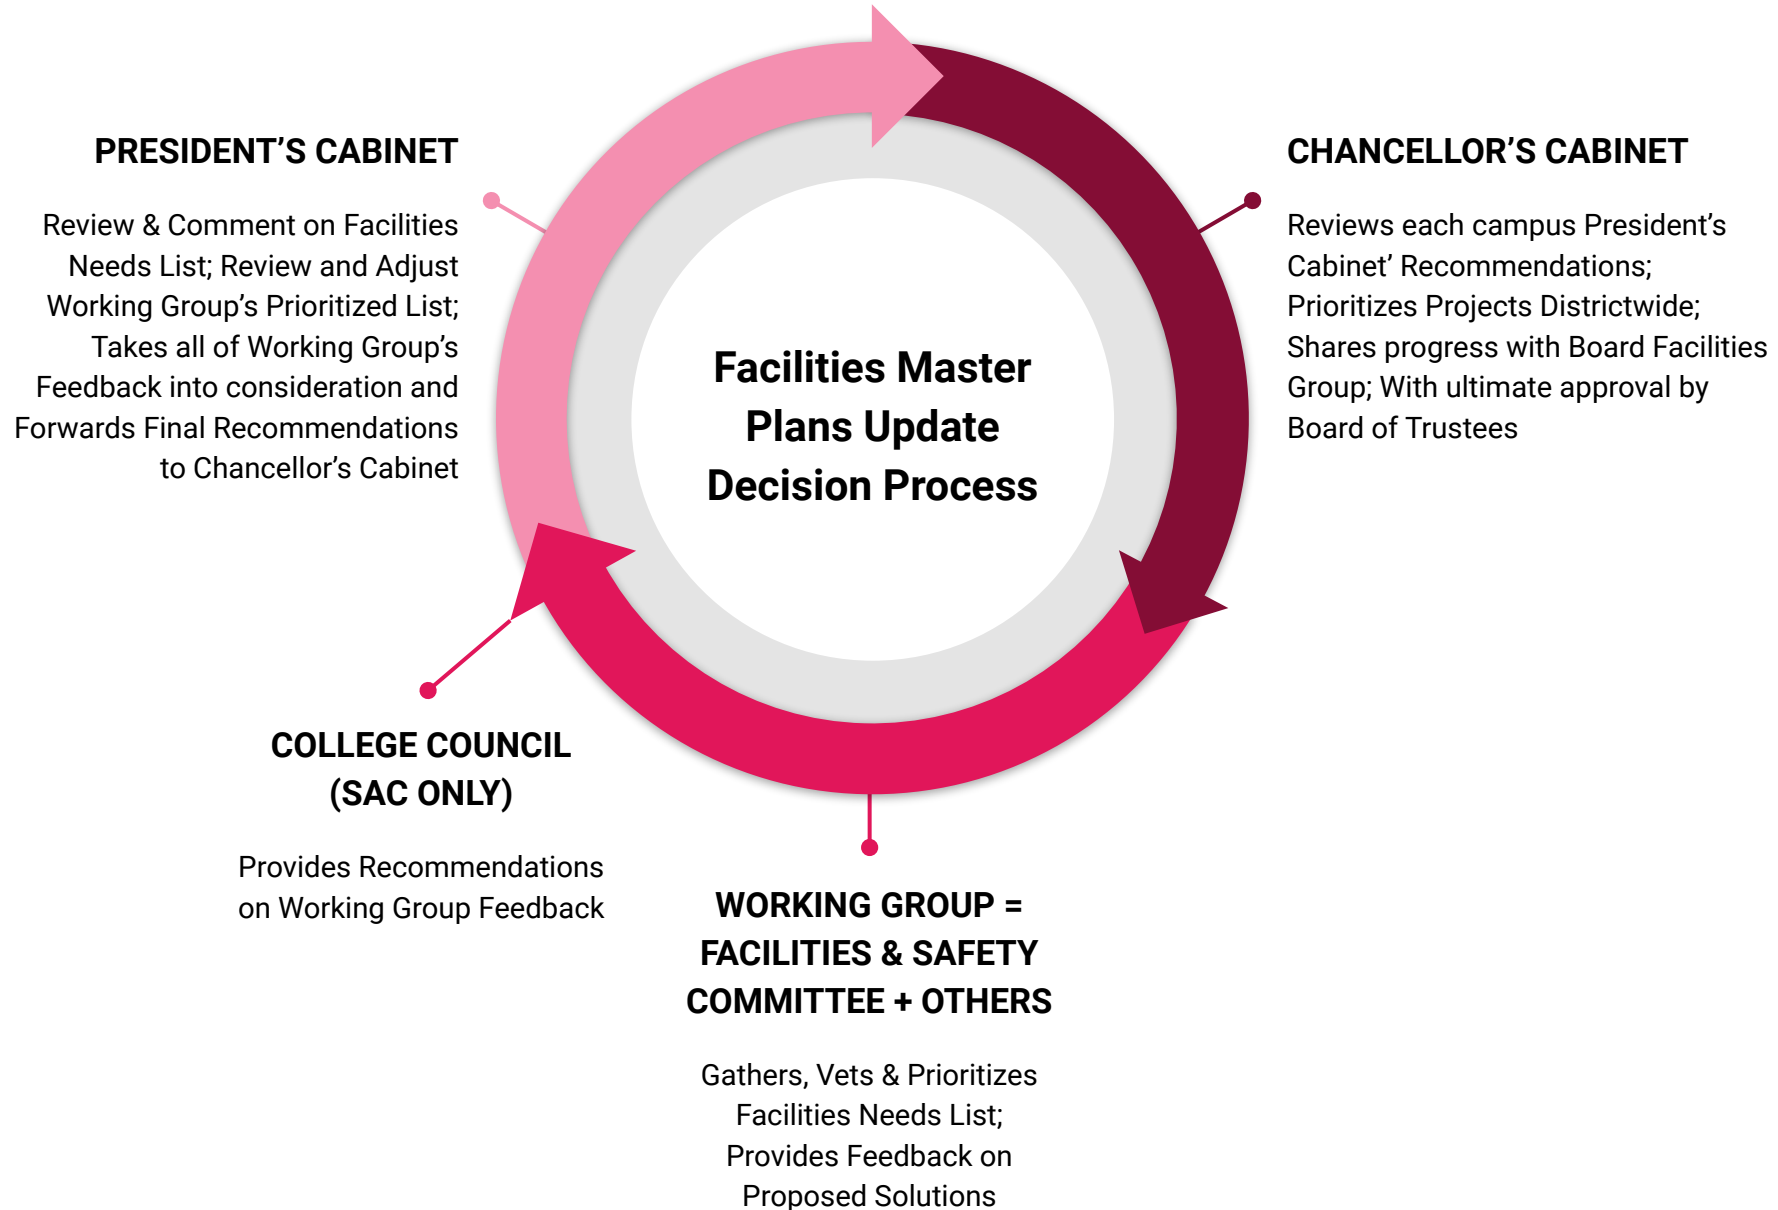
Facilities Master Plans Update Decision Process

PRESIDENT’S CABINET

Review & Comment on Facilities Needs List; Review and Adjust Working Group’s Prioritized List; Takes all of Working Group’s Feedback into consideration and Forwards Final Recommendations to Chancellor’s Cabinet

CHANCELLOR’S CABINET

Reviews each campus President’s Cabinet’ Recommendations; Prioritizes Projects Districtwide; Shares progress with Board Facilities Group; With ultimate approval by Board of Trustees

COLLEGE COUNCIL (SAC ONLY)

Provides Recommendations on Working Group Feedback

WORKING GROUP = FACILITIES & SAFETY COMMITTEE + OTHERS

Gathers, Vets & Prioritizes Facilities Needs List; Provides Feedback on Proposed Solutions